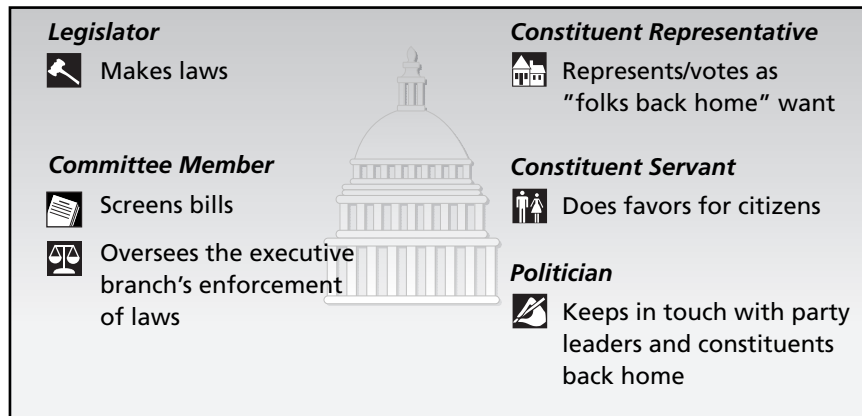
*Legislator*

Makes laws

*Committee Member*

Screens bills

Oversees the executive branch's enforcement of laws

*Constituent Representative*

Represents/votes as "folks back home" want

*Constituent Servant*

Does favors for citizens

*Politician*

Keeps in touch with party leaders and constituents back home